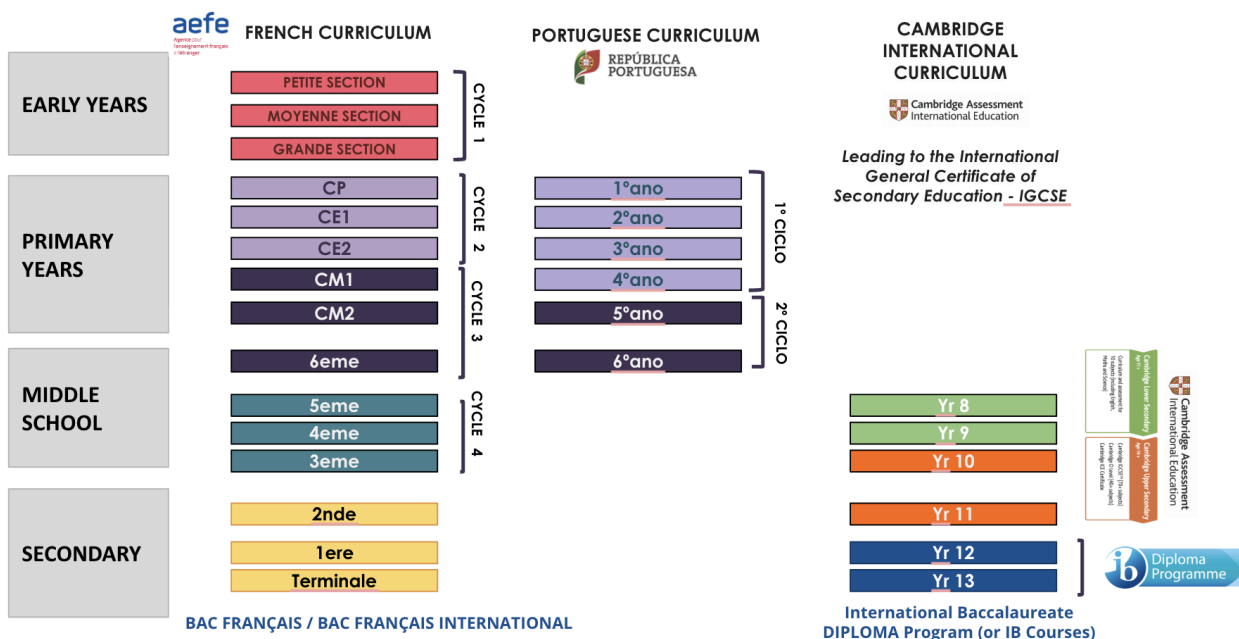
aefe
Agence pour l'enseignement français à l'étranger

FRENCH CURRICULUM

PORTUGUESE CURRICULUM

REPÚBLICA PORTUGUESA

CAMBRIDGE INTERNATIONAL CURRICULUM

Cambridge Assessment International Education

Leading to the International General Certificate of Secondary Education - IGCSE

EARLY YEARS

PETITE SECTION
MOYENNE SECTION
GRANDE SECTION
CYCLE 1

PRIMARY YEARS

CP
CE1
CE2
CYCLE 2
CM1
CM2
6eme
CYCLE 3

1°ano
2°ano
3°ano
4°ano
1° CICLO
5°ano
6°ano
2° CICLO

MIDDLE SCHOOL

5eme
4eme
3eme
CYCLE 4

Yr 8
Yr 9
Yr 10

Cambridge Lower Secondary
Cambridge Upper Secondary
Cambridge Assessment International Education

SECONDARY

2nde
1ere
Terminale

Yr 11
Yr 12
Yr 13

Diploma Programme

BAC FRANÇAIS / BAC FRANÇAIS INTERNATIONAL

International Baccalaureate DIPLOMA Program (or IB Courses)